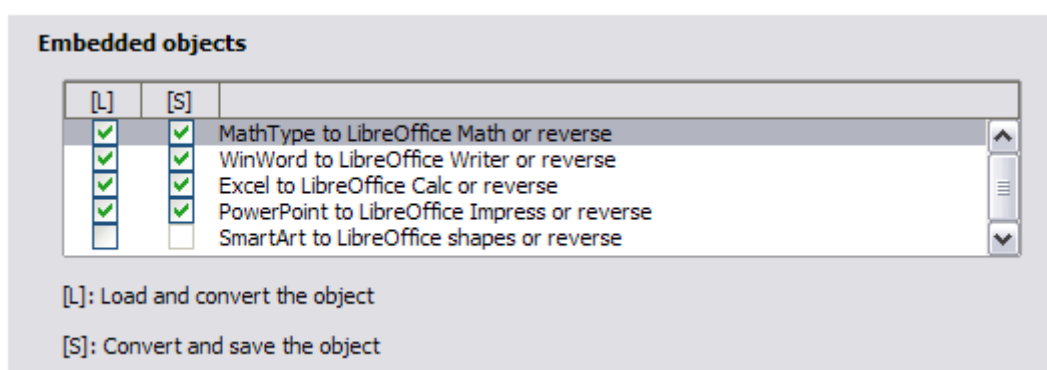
Embedded objects

| [L] | [S] | |
|---|---|---|
| ☑ | ☑ | MathType to LibreOffice Math or reverse |
| ☑ | ☑ | WinWord to LibreOffice Writer or reverse |
| ☑ | ☑ | Excel to LibreOffice Calc or reverse |
| ☑ | ☑ | PowerPoint to LibreOffice Impress or reverse |
| ☐ | ☐ | SmartArt to LibreOffice shapes or reverse |

[L]: Load and convert the object

[S]: Convert and save the object